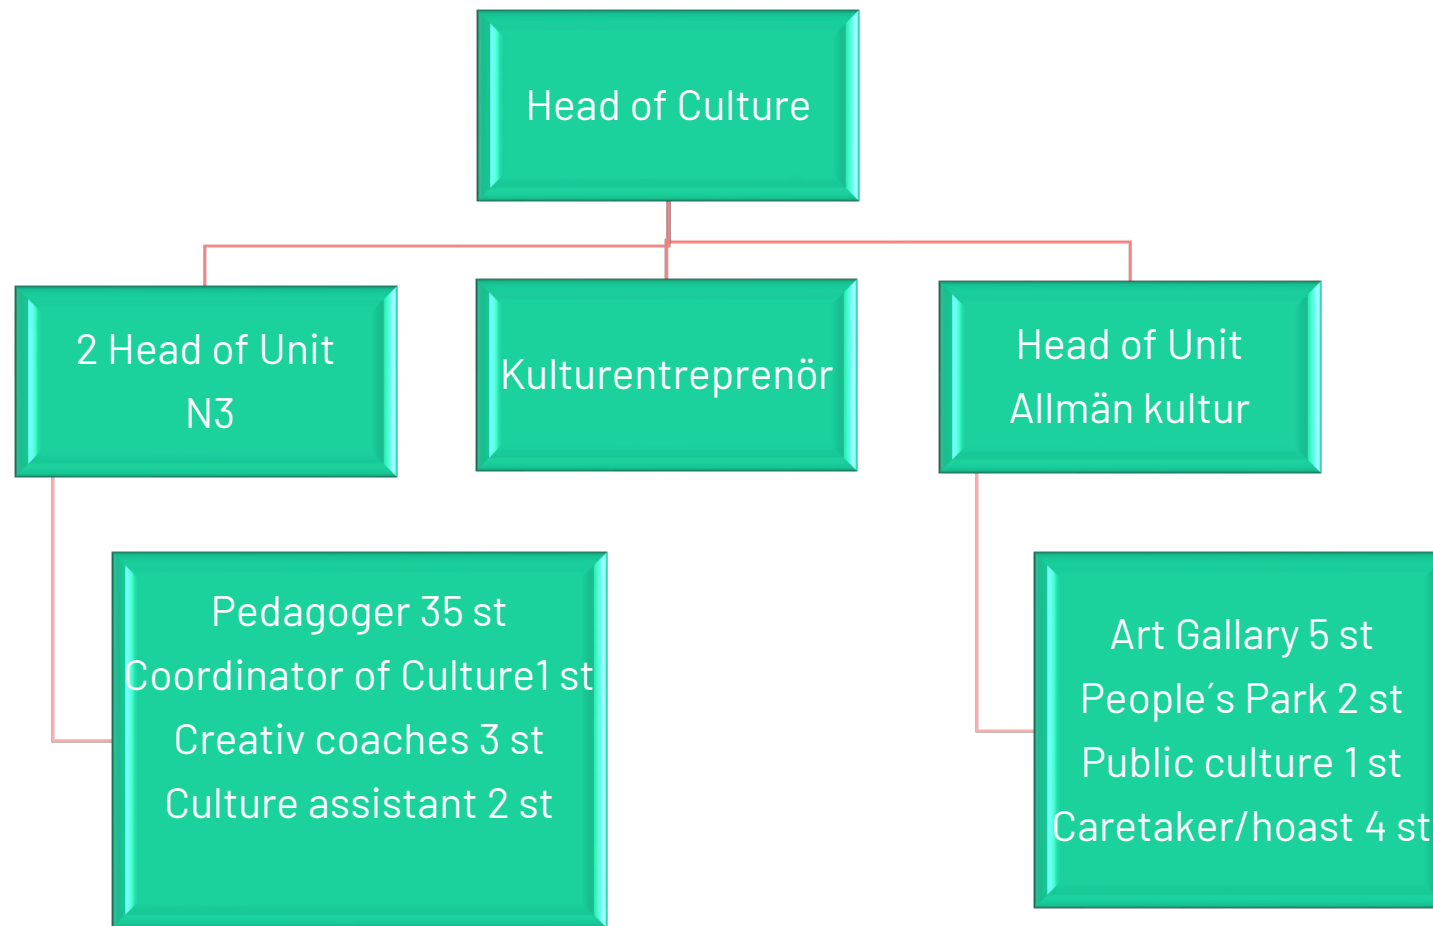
Head of Culture

2 Head of Unit
N3

Kulturentreprenör

Head of Unit
Allmän kultur

Pedagoger 35 st
Coordinator of Culture1 st
Creativ coaches 3 st
Culture assistant 2 st

Art Gallary 5 st
People´s Park 2 st
Public culture 1 st
Caretaker/hoast 4 st